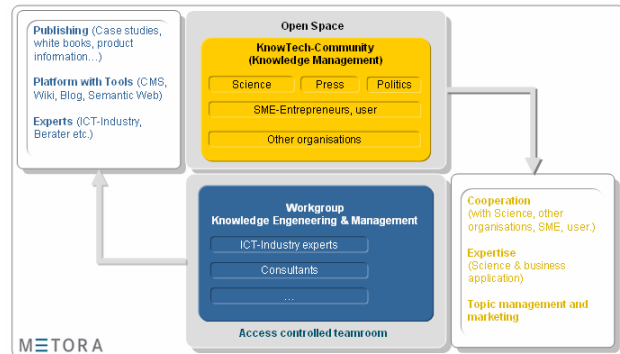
Publishing (Case studies, white books, product information…)

Platform with Tools (CMS, Wiki, Blog, Semantic Web)

Experts (ICT-Industry, Berater etc.)

Open Space

KnowTech-Community (Knowledge Management)

Science

Press

Politics

SME-Entrepreneurs, user

Other organisations

Workgroup Knowledge Engeneering & Management

ICT-Industry experts

Consultants

…

Access controlled teamroom

Cooperation (with Science, other organisations, SME, user.)

Expertise (Science & business application)

Topic management and marketing

METORA